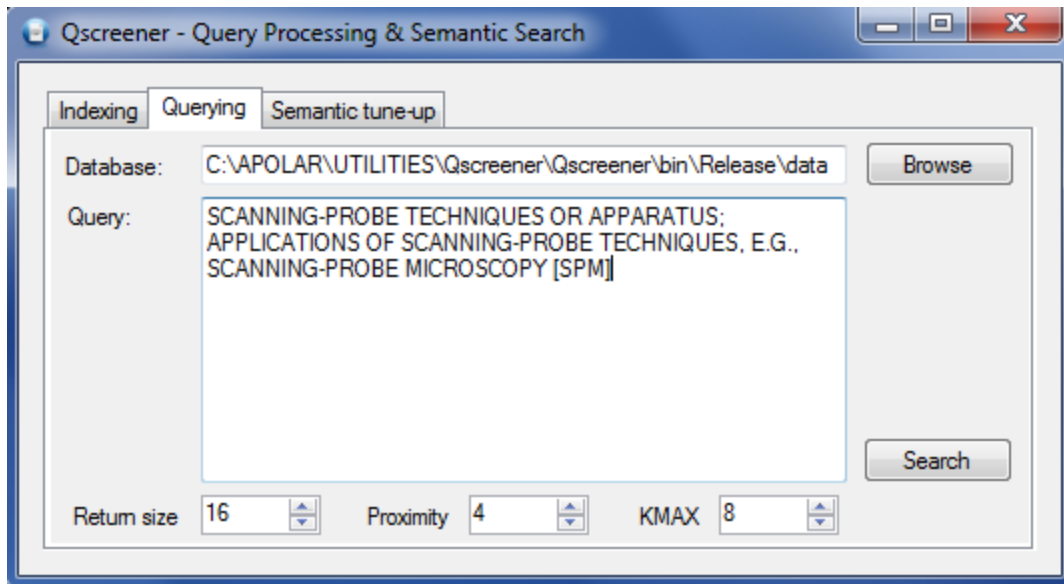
Qscreener - Query Processing & Semantic Search

Indexing | Querying | Semantic tune-up

Database: C:\APOLAR\UTILITIES\Qscreener\Qscreener\bin\Release\data

Browse

Query: SCANNING-PROBE TECHNIQUES OR APPARATUS; APPLICATIONS OF SCANNING-PROBE TECHNIQUES, E.G., SCANNING-PROBE MICROSCOPY [SPM]

Search

Return size 16

Proximity 4

KMAX 8